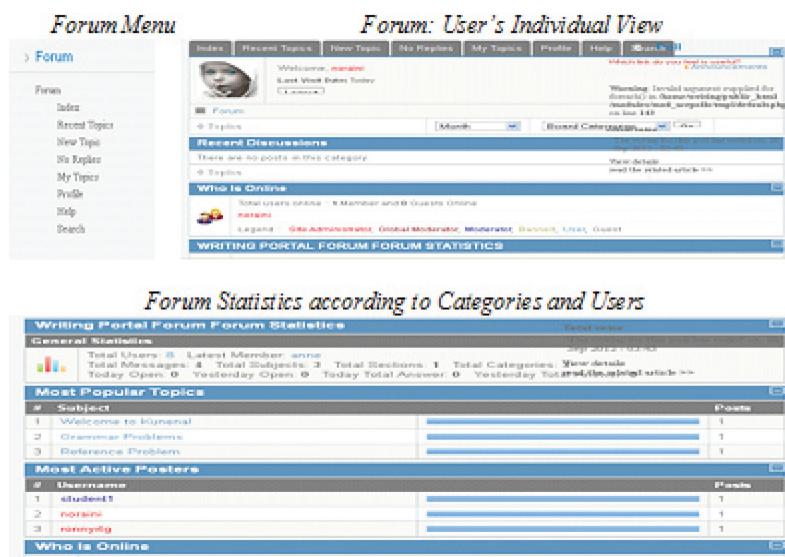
Forum Menu

Forum: User's Individual View

Forum

Forum
Index
Recent Topics
New Topic
No Replies
My Topics
Profile
Help
Search

Index | Recent Topics | New Topic | No Replies | My Topics | Profile | Help | Search

Welcome, noraini
Last Visit Date: Today
Logout

Which link do you feel is useful?
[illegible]

Warning: Invalid argument supplied for foreach() in /home/writingp/public_html/modules/mod_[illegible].php on line 143

Forum
0 Topics
Month
Board Categories
Go

Recent Discussions
There are no posts in this category
0 Topics

View details
read the related article >>

Who Is Online
Total users online :: 1 Member and 0 Guests Online
noraini
Legend: Site Administrator, Global Moderator, Moderator, Banned, User, Guest

WRITING PORTAL FORUM FORUM STATISTICS

Forum Statistics according to Categories and Users

Writing Portal Forum Forum Statistics
General Statistics
Total Users: 8 Latest Member: anne
Total Messages: 4 Total Subjects: 3 Total Sections: 1 Total Categories: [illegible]
Today Open: 0 Yesterday Open: 0 Today Total Answer: 0 Yesterday Tot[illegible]

Most Popular Topics

| # | Subject | | Posts |
|---|---|---|---|
| 1 | Welcome to Kunenal | | 1 |
| 2 | Grammar Problems | | 1 |
| 3 | Reference Problem | | 1 |

Most Active Posters

| # | Username | | Posts |
|---|---|---|---|
| 1 | student1 | | 1 |
| 2 | noraini | | 1 |
| 3 | ronnydig | | 1 |

Who Is Online